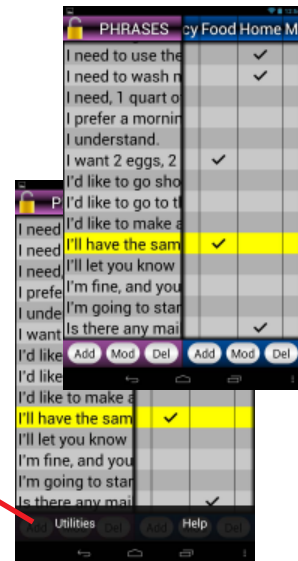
PHRASES cy Food Home M

I need to use the
I need to wash
I need, 1 quart o
I prefer a mornin
I understand.
I want 2 eggs, 2
I'd like to go sho
I'd like to go to t
I'd like to make a
I'll have the sam
I'll let you know
I'm fine, and you
I'm going to star
Is there any mai

Add Mod Del Add Mod Del

P
I need
I need
I need,
I prefe
I unde
I want
I'd like
I'd like
I'd like to make a
I'll have the sam
I'll let you know
I'm fine, and you
I'm going to star
Is there any mai

Add Utilities Del Add Help Del